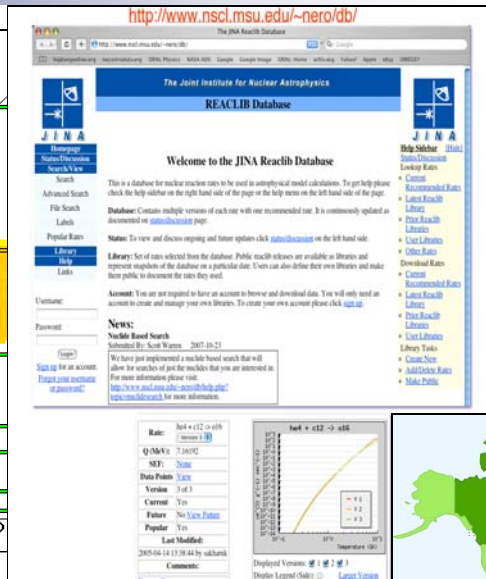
http://www.nscl.msu.edu/~nero/db/

The JINA Reaclib Database

http://www.nscl.msu.edu/~nero/db/

Google

The Joint Institute for Nuclear Astrophysics

REACLIB Database

JINA

Homepage
Status/Discussion
Search/View
Search
Advanced Search
File Search
Labels
Popular Rates
Library
Help
Links

Username:

Password:

Login

Sign up for an account.
Forgot your username or password?

Welcome to the JINA Reaclib Database

This is a database for nuclear reaction rates to be used in astrophysical model calculations. To get help please check the help sidebar on the right hand side of the page or the help menu on the left hand side of the page.

Database: Contains multiple versions of each rate with one recommended rate. It is continuously updated as documented on status/discussion page.

Status: To view and discuss ongoing and future updates click status/discussion on the left hand side.

Library: Set of rates selected from the database. Public reaclib releases are available as libraries and represent snapshots of the database on a particular date. Users can also define their own libraries and make them public to document the rates they used.

Account: You are not required to have an account to browse and download data. You will only need an account to create and manage your own libraries. To create your own account please click sign up.

News:

Nuclide Based Search
Submitted By: Scott Warren 2007-10-23
We have just implemented a nuclide based search that will allow for searches of just the nuclides that you are interested in. For more information please visit: http://www.nscl.msu.edu/~nero/db/help.php?topic=nuclidsearch for more information.

JINA

Help Sidebar [Hide]
Status/Discussion
Lookup Rates
Current Recommended Rates
Latest Reaclib Library
Prior Reaclib Libraries
User Libraries
Other Rates
Download Rates
Current Recommended Rates
Latest Reaclib Library
Prior Reaclib Libraries
User Libraries
Library Tasks
Create New
Add/Delete Rates
Make Public

| Rate: | he4 + c12 -> o16 Version 3 |
|---|---|
| Q (MeV): | 7.16192 |
| SEF: | None |
| Data Points | View |
| Version | 3 of 3 |
| Current | Yes |
| Future | No View Future |
| Popular | Yes |
| Last Modified: | |
| 2005-04-14 13:38:44 by sakharuk | |
| Comments: | |

he4 + c12 -> o16

V 1
V 2
V 3

Temperature (GK)

Displayed Versions: 1 2 3
Display Legend (Side): Larger Version